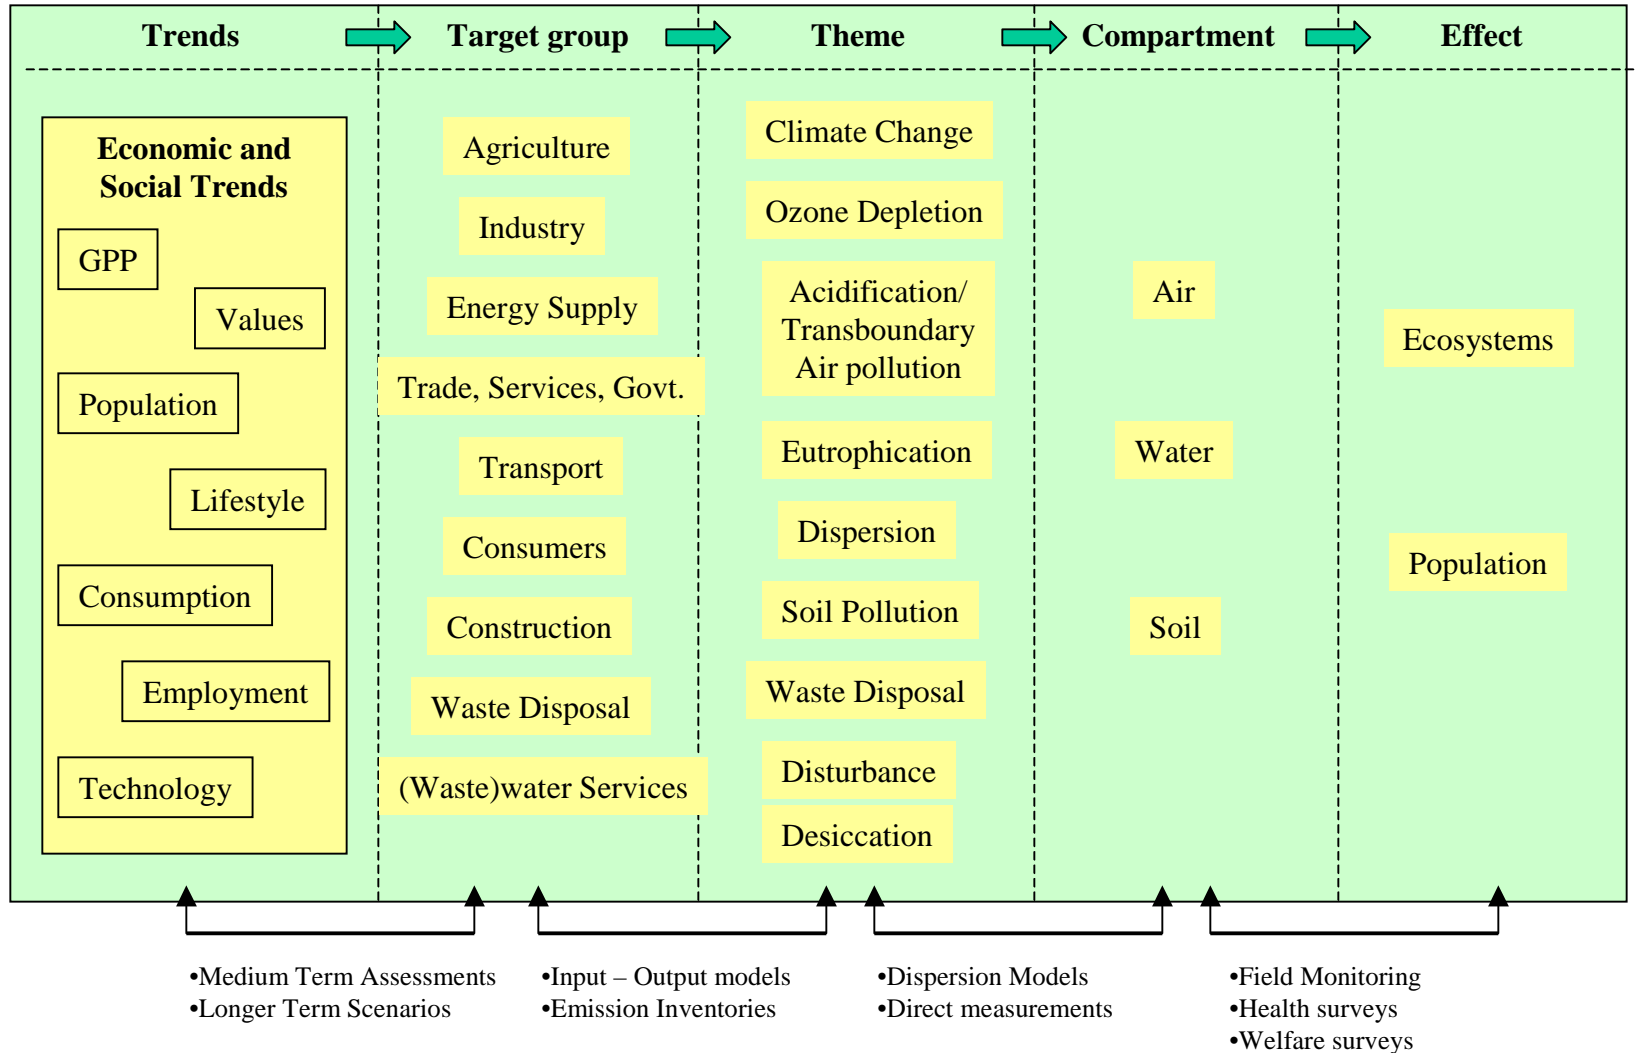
Trends

Target group

Theme

Compartment

Effect

Economic and Social Trends

GPP

Values

Population

Lifestyle

Consumption

Employment

Technology

Agriculture

Industry

Energy Supply

Trade, Services, Govt.

Transport

Consumers

Construction

Waste Disposal

(Waste)water Services

Climate Change

Ozone Depletion

Acidification/ Transboundary Air pollution

Eutrophication

Dispersion

Soil Pollution

Waste Disposal

Disturbance

Desiccation

Air

Water

Soil

Ecosystems

Population

•Medium Term Assessments
•Longer Term Scenarios

•Input – Output models
•Emission Inventories

•Dispersion Models
•Direct measurements

•Field Monitoring
•Health surveys
•Welfare surveys